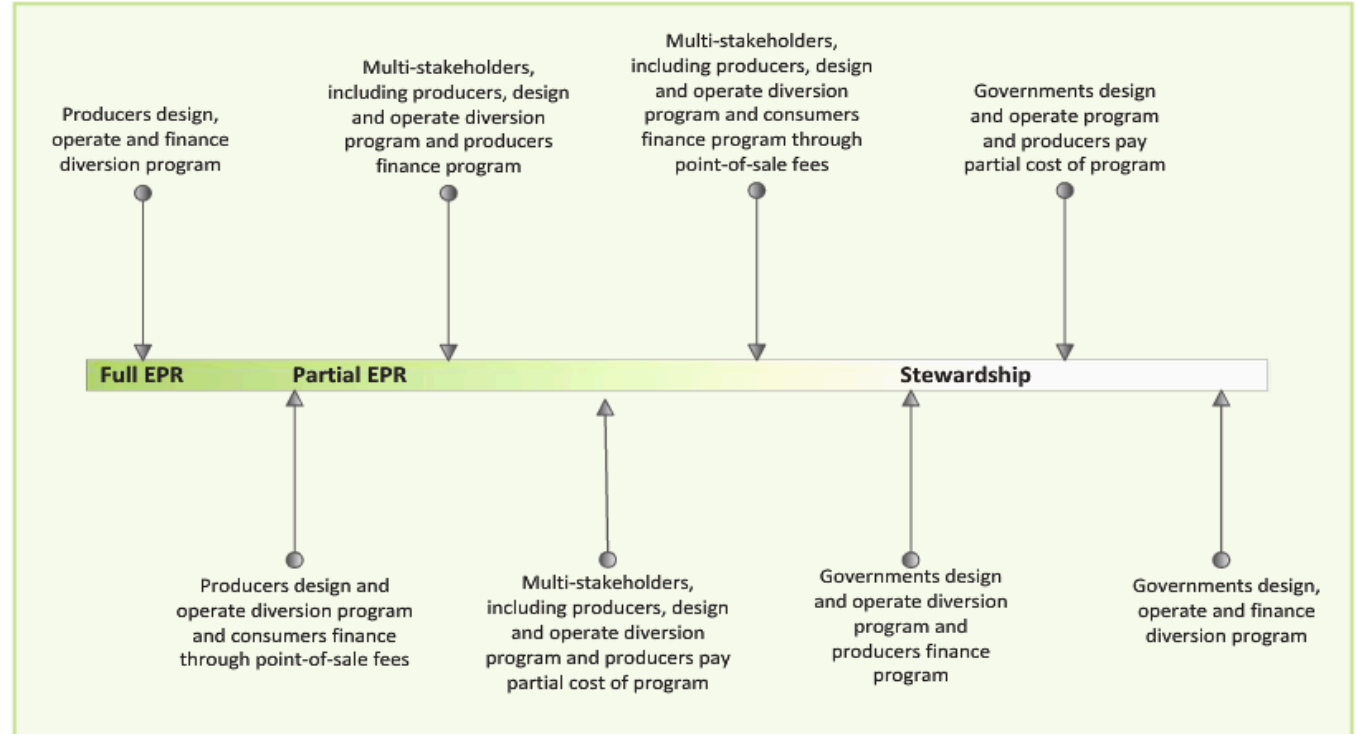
Producers design, operate and finance diversion program

Multi-stakeholders, including producers, design and operate diversion program and producers finance program

Multi-stakeholders, including producers, design and operate diversion program and consumers finance program through point-of-sale fees

Governments design and operate program and producers pay partial cost of program

Full EPR

Partial EPR

Stewardship

Producers design and operate diversion program and consumers finance through point-of-sale fees

Multi-stakeholders, including producers, design and operate diversion program and producers pay partial cost of program

Governments design and operate diversion program and producers finance program

Governments design, operate and finance diversion program